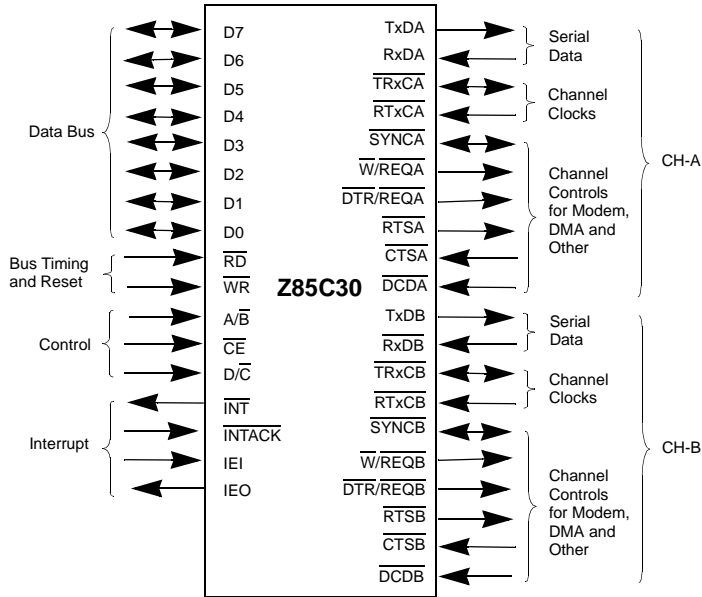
Data Bus

D7
D6
D5
D4
D3
D2
D1
D0

Bus Timing and Reset

$\overline{RD}$
$\overline{WR}$

Control

A/$\overline{B}$
$\overline{CE}$
D/$\overline{C}$

Interrupt

$\overline{INT}$
$\overline{INTACK}$
IEI
IEO

Z85C30

TxDA
RxDA
$\overline{TRxCA}$
$\overline{RTxCA}$
$\overline{SYNCA}$
$\overline{W}$/REQA
$\overline{DTR}$/REQA
$\overline{RTSA}$
$\overline{CTSA}$
$\overline{DCDA}$
TxDB
$\overline{RxDB}$
$\overline{TRxCB}$
$\overline{RTxCB}$
$\overline{SYNCB}$
$\overline{W}$/REQB
$\overline{DTR}$/REQB
$\overline{RTSB}$
$\overline{CTSB}$
$\overline{DCDB}$

Serial Data

Channel Clocks

Channel Controls for Modem, DMA and Other

CH-A

Serial Data

Channel Clocks

Channel Controls for Modem, DMA and Other

CH-B